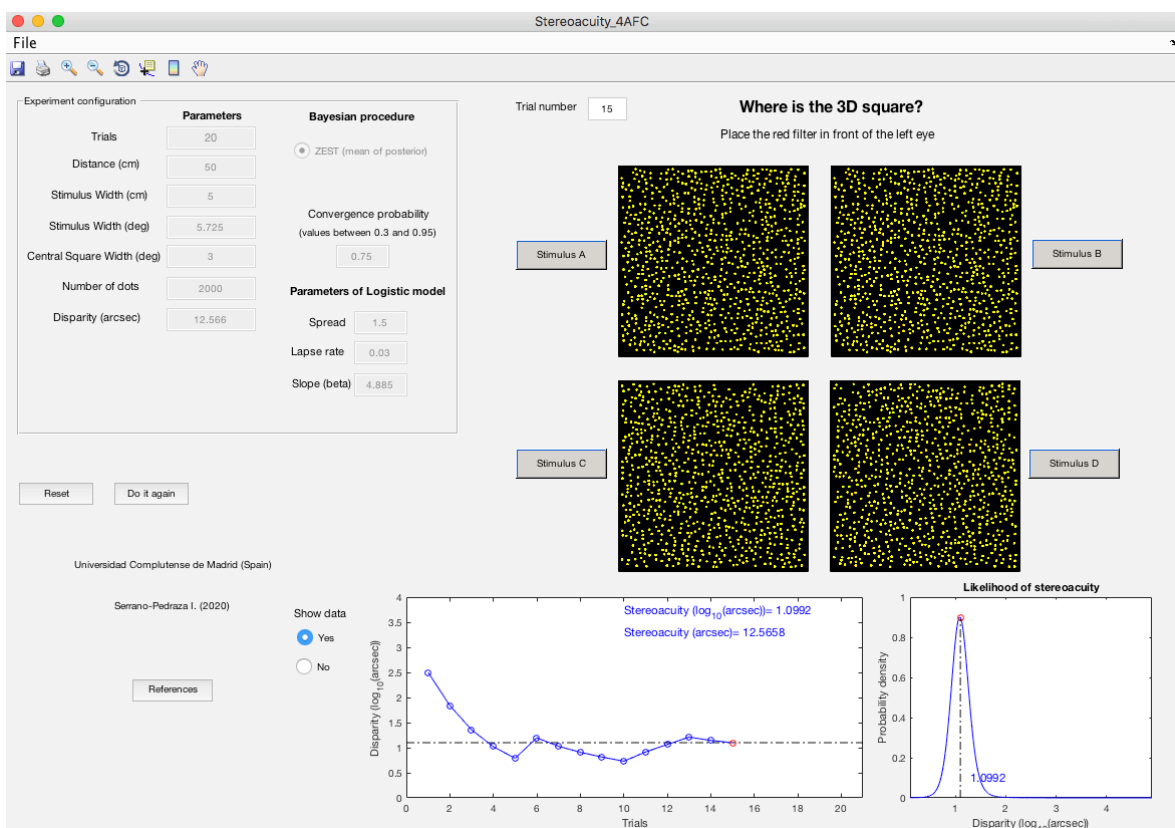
Stereoacuity_4AFC

File

Experiment configuration

Parameters

Trials 20

Distance (cm) 50

Stimulus Width (cm) 5

Stimulus Width (deg) 5.725

Central Square Width (deg) 3

Number of dots 2000

Disparity (arcsec) 12.566

Bayesian procedure

ZEST (mean of posterior)

Convergence probability (values between 0.3 and 0.95)

0.75

Parameters of Logistic model

Spread 1.5

Lapse rate 0.03

Slope (beta) 4.885

Reset

Do it again

Universidad Complutense de Madrid (Spain)

Serrano-Pedraza I. (2020)

References

Show data

Yes

No

Trial number 15

Where is the 3D square?

Place the red filter in front of the left eye

Stimulus A

Stimulus B

Stimulus C

Stimulus D

Stereoacuity ($log_{10}$(arcsec))= 1.0992

Stereoacuity (arcsec)= 12.5658

Disparity ($log_{10}$(arcsec))

Trials

0 2 4 6 8 10 12 14 16 18 20

0 0.5 1 1.5 2 2.5 3 3.5 4

Likelihood of stereoacuity

Probability density

0 0.2 0.4 0.6 0.8 1

1.0992

0 1 2 3 4

Disparity ($log_{10}$(arcsec))